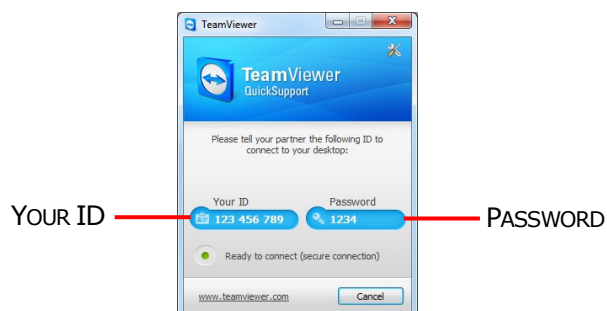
TeamViewer

TeamViewer
QuickSupport

Please tell your partner the following ID to connect to your desktop:

YOUR ID

Your ID
123 456 789

Password
1234

PASSWORD

Ready to connect (secure connection)

www.teamviewer.com

Cancel